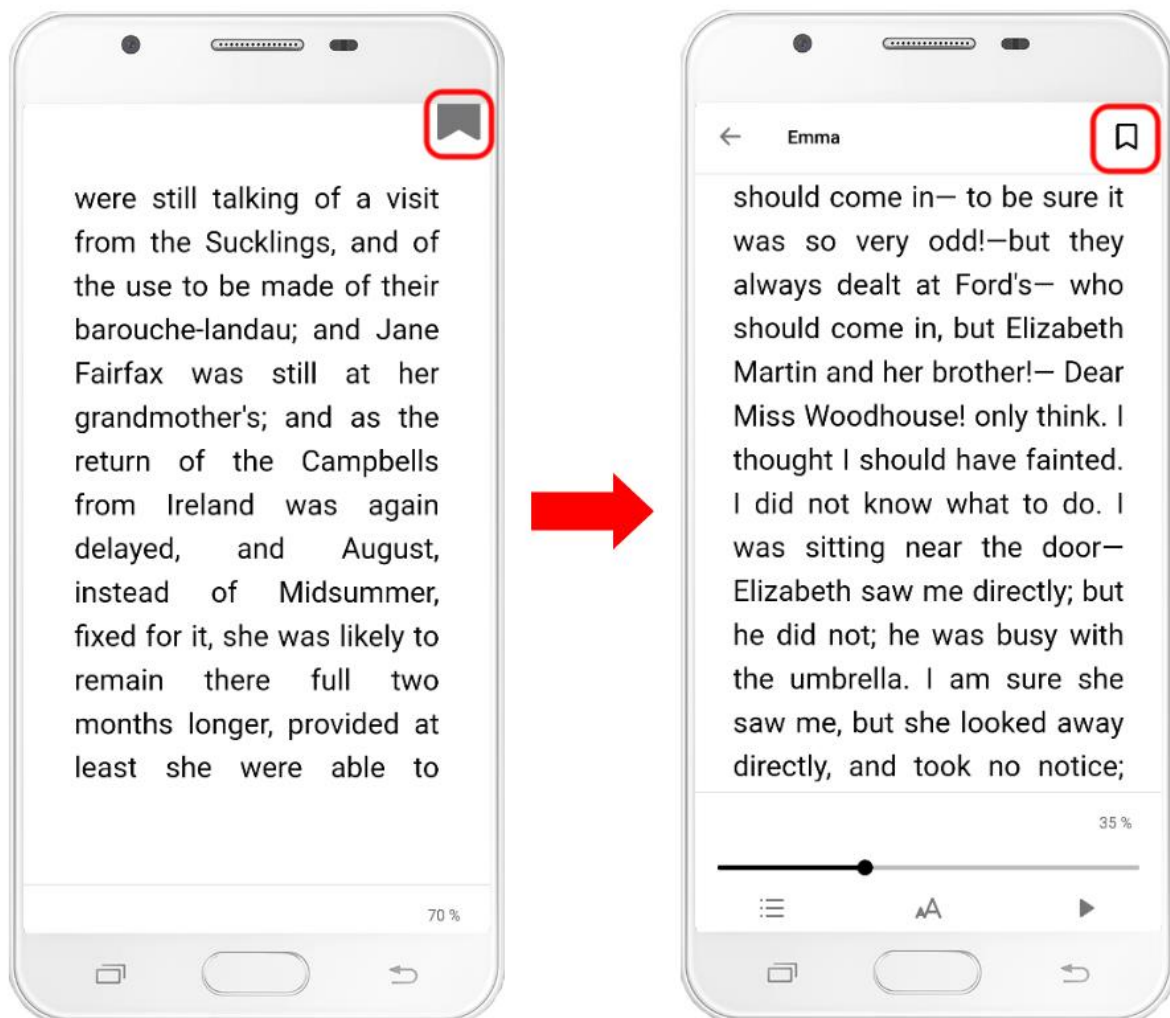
were still talking of a visit from the Sucklings, and of the use to be made of their barouche-landau; and Jane Fairfax was still at her grandmother's; and as the return of the Campbells from Ireland was again delayed, and August, instead of Midsummer, fixed for it, she was likely to remain there full two months longer, provided at least she were able to

70 %

←

Emma

should come in— to be sure it was so very odd!—but they always dealt at Ford's— who should come in, but Elizabeth Martin and her brother!— Dear Miss Woodhouse! only think. I thought I should have fainted. I did not know what to do. I was sitting near the door— Elizabeth saw me directly; but he did not; he was busy with the umbrella. I am sure she saw me, but she looked away directly, and took no notice;

35 %